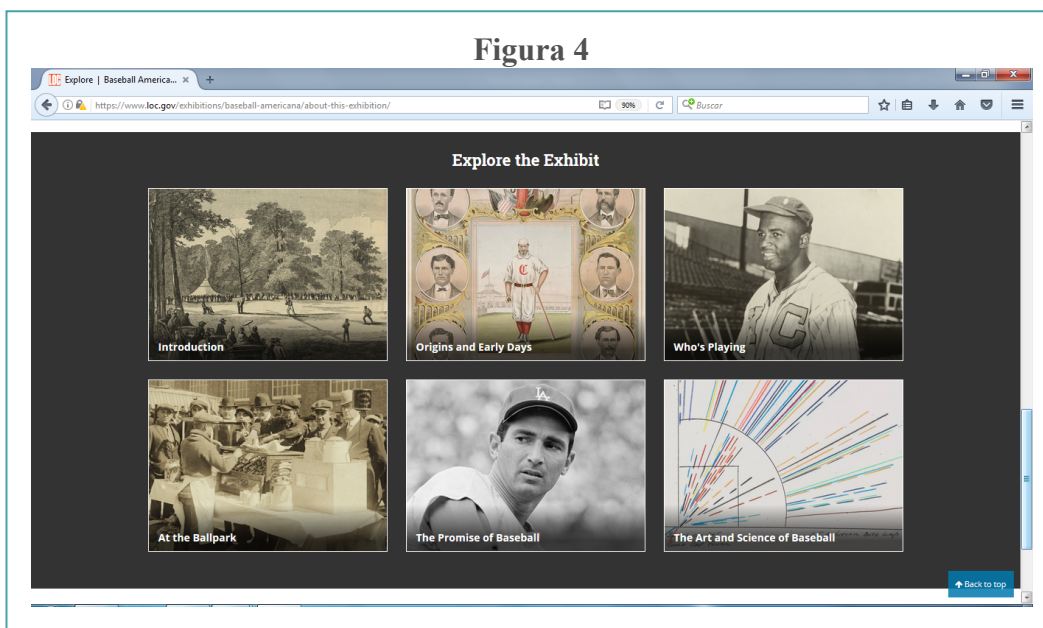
Figura 4

Explore | Baseball America... ×

https://www.loc.gov/exhibitions/baseball-americana/about-this-exhibition/

90%

Buscar

Explore the Exhibit

Introduction

Origins and Early Days

Who's Playing

At the Ballpark

The Promise of Baseball

The Art and Science of Baseball

Back to top